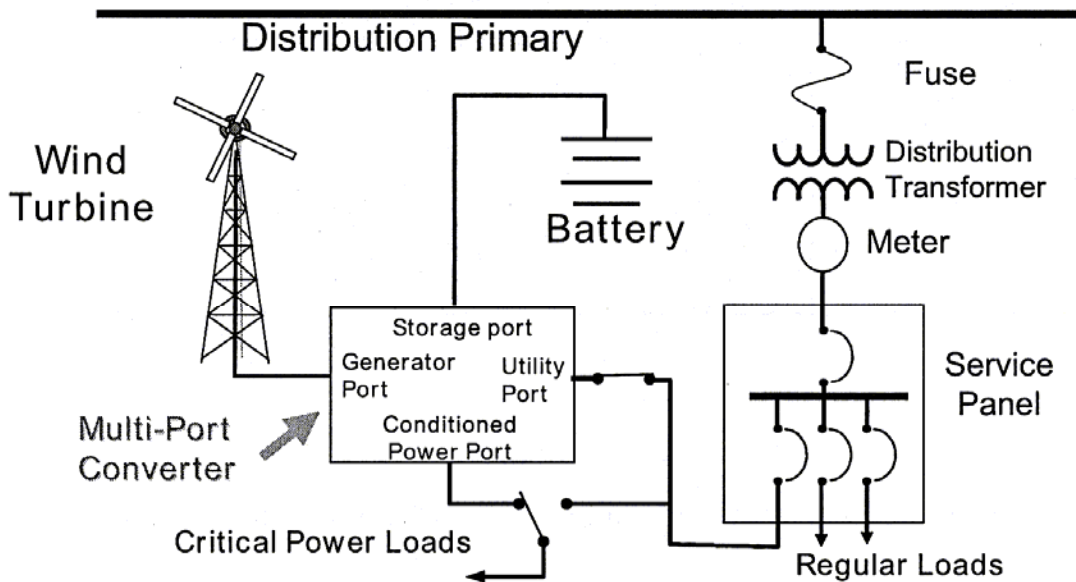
Distribution Primary

Fuse

Distribution Transformer

Meter

Wind Turbine

Battery

Storage port

Generator Port

Utility Port

Conditioned Power Port

Service Panel

Multi-Port Converter

Critical Power Loads

Regular Loads